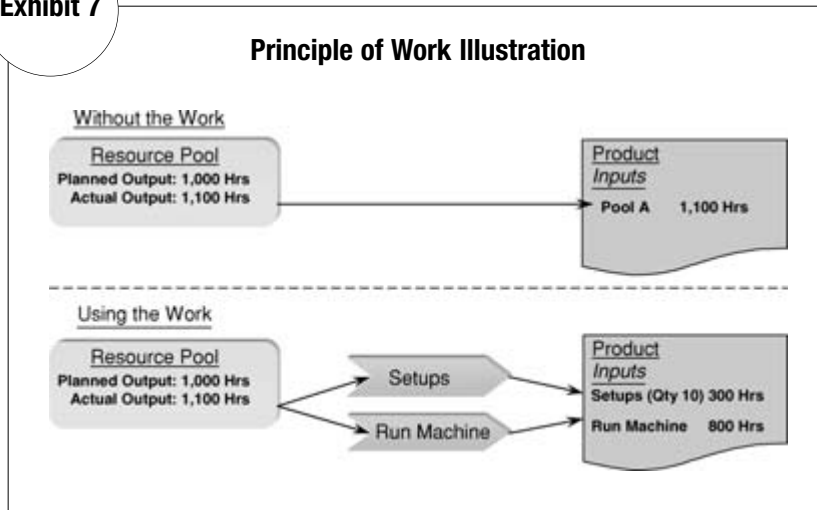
Exhibit 7

Principle of Work Illustration

Without the Work

Resource Pool
Planned Output: 1,000 Hrs
Actual Output: 1,100 Hrs

Product
Inputs
Pool A 1,100 Hrs

Using the Work

Resource Pool
Planned Output: 1,000 Hrs
Actual Output: 1,100 Hrs

Setups

Run Machine

Product
Inputs
Setups (Qty 10) 300 Hrs
Run Machine 800 Hrs